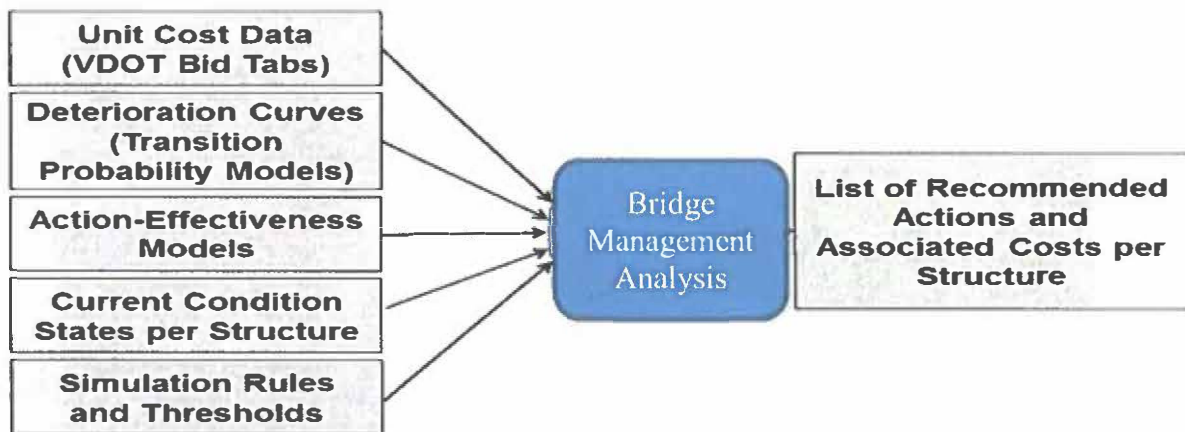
Unit Cost Data (VDOT Bid Tabs)

Deterioration Curves (Transition Probability Models)

Action-Effectiveness Models

Current Condition States per Structure

Simulation Rules and Thresholds

Bridge Management Analysis

List of Recommended Actions and Associated Costs per Structure